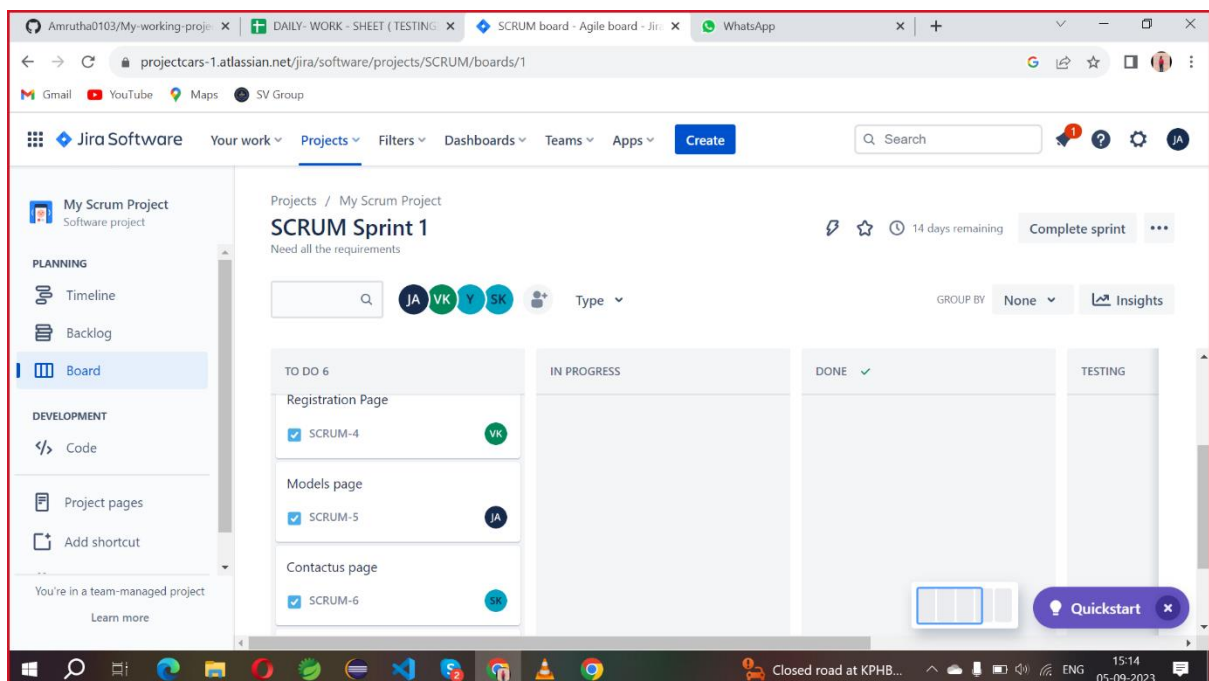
Amrutha0103/My-working-proje | DAILY- WORK - SHEET ( TESTING | SCRUM board - Agile board - Jira | WhatsApp

projectcars-1.atlassian.net/jira/software/projects/SCRUM/boards/1

Gmail YouTube Maps SV Group

Jira Software Your work Projects Filters Dashboards Teams Apps Create Search 1 JA

My Scrum Project
Software project

PLANNING
Timeline
Backlog
Board

DEVELOPMENT
Code

Project pages
Add shortcut

You're in a team-managed project
Learn more

Projects / My Scrum Project
SCRUM Sprint 1
Need all the requirements

14 days remaining Complete sprint •••

JA VK Y SK Type GROUP BY None Insights

TO DO 6 | IN PROGRESS | DONE ✓ | TESTING

Registration Page
SCRUM-4 VK

Models page
SCRUM-5 JA

Contactus page
SCRUM-6 SK

Quickstart ×

Closed road at KPHB... ENG 15:14 05-09-2023